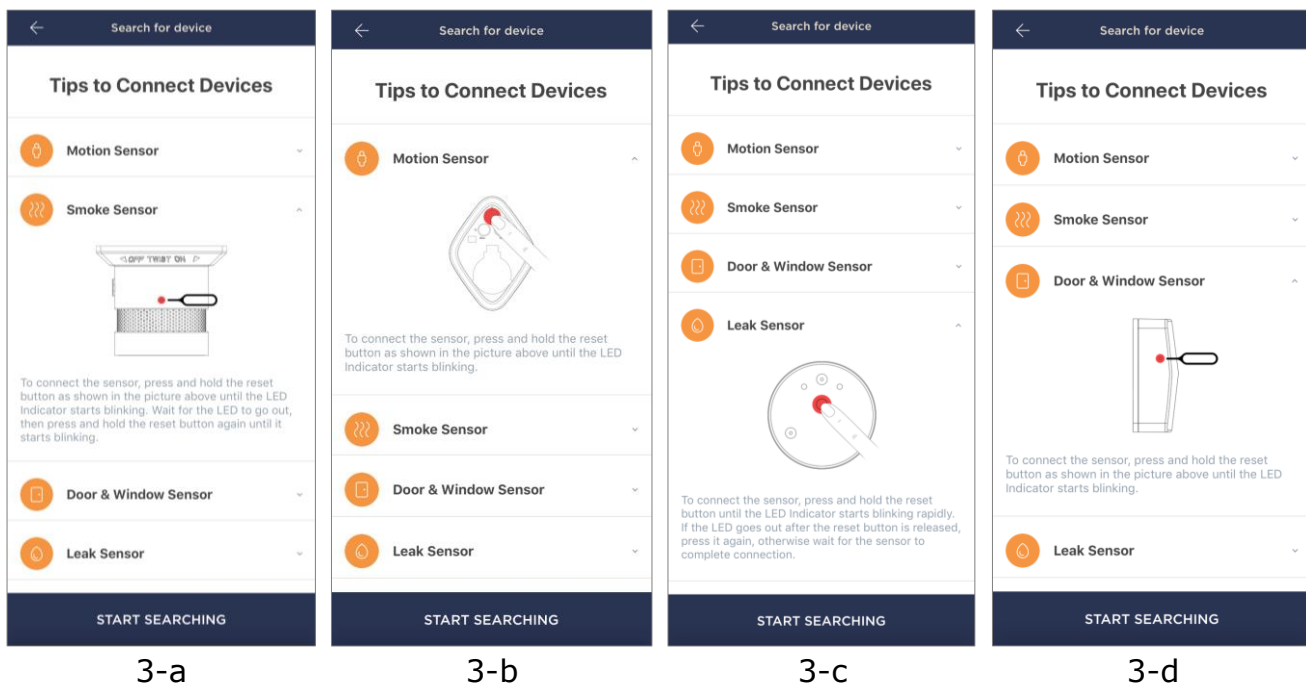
Search for device

Tips to Connect Devices

Motion Sensor

Smoke Sensor

OFF TWIST ON

To connect the sensor, press and hold the reset button as shown in the picture above until the LED Indicator starts blinking. Wait for the LED to go out, then press and hold the reset button again until it starts blinking.

Door & Window Sensor

Leak Sensor

START SEARCHING

3-a

Search for device

Tips to Connect Devices

Motion Sensor

To connect the sensor, press and hold the reset button as shown in the picture above until the LED Indicator starts blinking.

Smoke Sensor

Door & Window Sensor

Leak Sensor

START SEARCHING

3-b

Search for device

Tips to Connect Devices

Motion Sensor

Smoke Sensor

Door & Window Sensor

Leak Sensor

To connect the sensor, press and hold the reset button until the LED Indicator starts blinking rapidly. If the LED goes out after the reset button is released, press it again, otherwise wait for the sensor to complete connection.

START SEARCHING

3-c

Search for device

Tips to Connect Devices

Motion Sensor

Smoke Sensor

Door & Window Sensor

To connect the sensor, press and hold the reset button as shown in the picture above until the LED Indicator starts blinking.

Leak Sensor

START SEARCHING

3-d